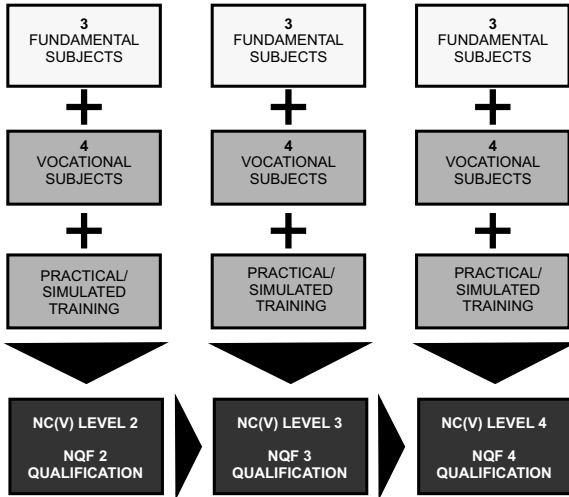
3
FUNDAMENTAL
SUBJECTS

+

4
VOCATIONAL
SUBJECTS

+

PRACTICAL/
SIMULATED
TRAINING

NC(V) LEVEL 2

NQF 2
QUALIFICATION

3
FUNDAMENTAL
SUBJECTS

+

4
VOCATIONAL
SUBJECTS

+

PRACTICAL/
SIMULATED
TRAINING

NC(V) LEVEL 3

NQF 3
QUALIFICATION

3
FUNDAMENTAL
SUBJECTS

+

4
VOCATIONAL
SUBJECTS

+

PRACTICAL/
SIMULATED
TRAINING

NC(V) LEVEL 4

NQF 4
QUALIFICATION